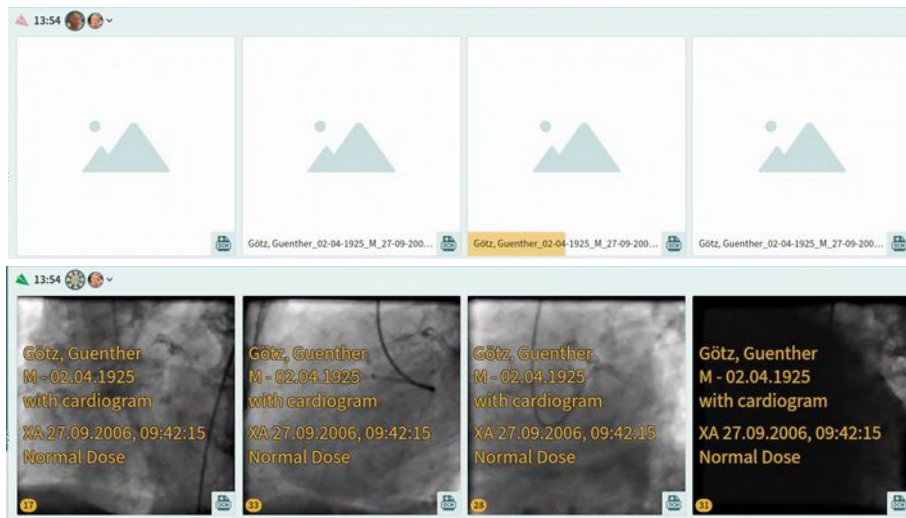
13:54

Götz, Guenther_02-04-1925_M_27-09-200...

Götz, Guenther_02-04-1925_M_27-09-200...

Götz, Guenther_02-04-1925_M_27-09-200...

13:54

Götz, Guenther
M - 02.04.1925
with cardiogram
XA 27.09.2006, 09:42:15
Normal Dose
17

Götz, Guenther
M - 02.04.1925
with cardiogram
XA 27.09.2006, 09:42:15
Normal Dose
33

Götz, Guenther
M - 02.04.1925
with cardiogram
XA 27.09.2006, 09:42:15
Normal Dose
28

Götz, Guenther
M - 02.04.1925
with cardiogram
XA 27.09.2006, 09:42:15
Normal Dose
31